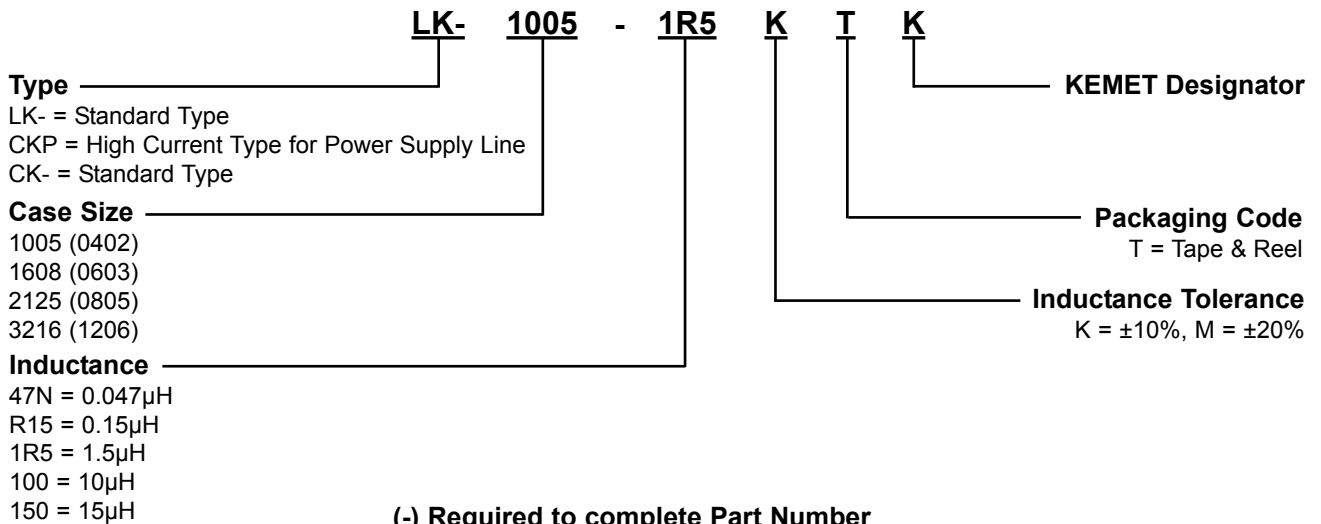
LK- 1005 - 1R5 K T K

Type
LK- = Standard Type
CKP = High Current Type for Power Supply Line
CK- = Standard Type

Case Size
1005 (0402)
1608 (0603)
2125 (0805)
3216 (1206)

Inductance
47N = 0.047µH
R15 = 0.15µH
1R5 = 1.5µH
100 = 10µH
150 = 15µH

KEMET Designator

Packaging Code
T = Tape & Reel

Inductance Tolerance
K = ±10%, M = ±20%

(-) Required to complete Part Number